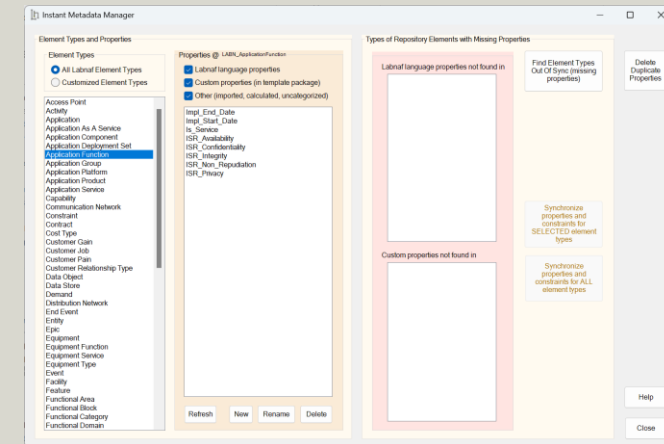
Instant Metadata Manager

Element Types and Properties

Element Types

All Labnaf Element Types

Customized Element Types

Access Point
Activity
Application
Application As A Service
Application Component
Application Deployment Set
Application Function
Application Group
Application Platform
Application Product
Application Service
Capability
Communication Network
Constraint
Contract
Cost Type
Customer Gain
Customer Job
Customer Pain
Customer Relationship Type
Data Object
Data Store
Demand
Distribution Network
End Event
Entity
Epic
Equipment
Equipment Function
Equipment Service
Equipment Type
Event
Facility
Feature
Functional Area
Functional Block
Functional Category
Functional Domain

Properties @ LABN_ApplicationFunction

Labnaf language properties

Custom properties (in template package)

Other (imported, calculated, uncategorized)

Impl_End_Date
Impl_Start_Date
Is_Service
ISR_Availability
ISR_Confidentiality
ISR_Integrity
ISR_Non_Repudiation
ISR_Privacy

Refresh

New

Rename

Delete

Types of Repository Elements with Missing Properties

Labnaf language properties not found in

Find Element Types Out Of Sync (missing properties)

Synchronize properties and constraints for SELECTED element types

Custom properties not found in

Synchronize properties and constraints for ALL element types

Delete Duplicate Properties

Help

Close